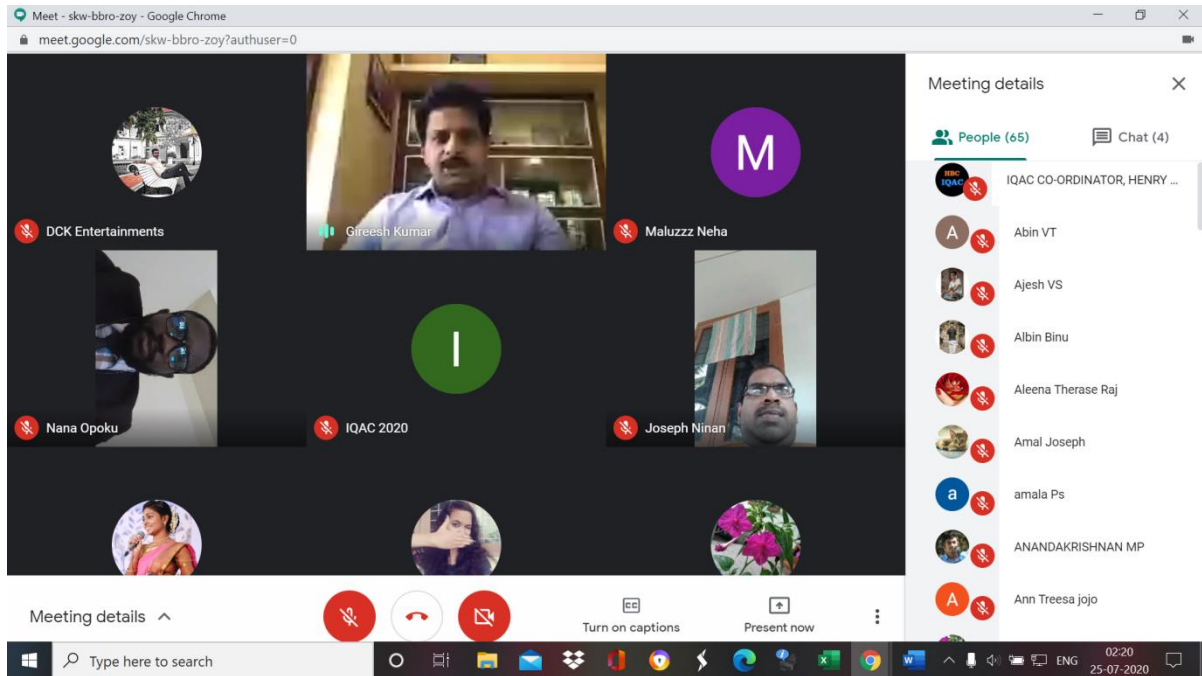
Meet - skw-bbro-zoy - Google Chrome

meet.google.com/skw-bbro-zoy?authuser=0

M

DCK Entertainments

Gireesh Kumar

Maluzzz Neha

I

Nana Opoku

IQAC 2020

Joseph Ninan

Meeting details

Turn on captions

Present now

Meeting details

People (65)

Chat (4)

IQAC CO-ORDINATOR, HENRY ...

A

Abin VT

Ajesh VS

Albin Binu

Aleena Therase Raj

Amal Joseph

a

amala Ps

ANANDAKRISHNAN MP

A

Ann Treesa jojo

Type here to search

ENG

02:20

25-07-2020